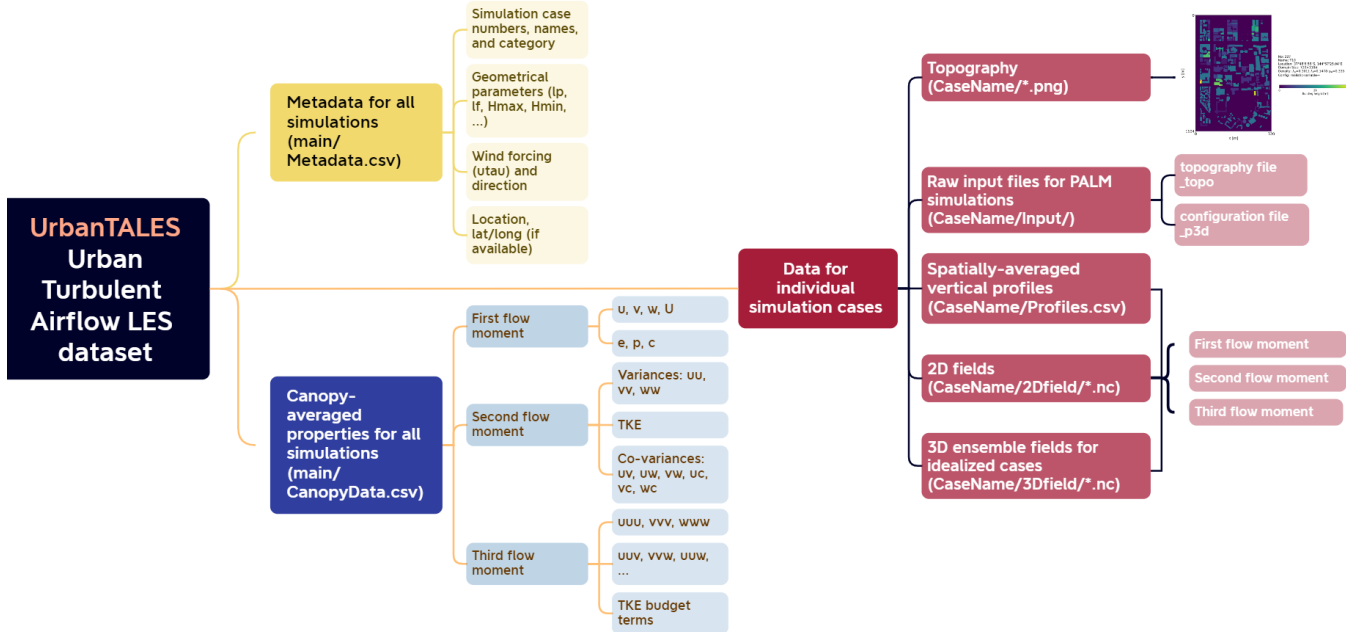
UrbanTALES
Urban Turbulent Airflow LES dataset

Metadata for all simulations (main/ Metadata.csv)

Simulation case numbers, names, and category

Geometrical parameters (lp, lf, Hmax, Hmin, ...)

Wind forcing (utau) and direction

Location, lat/long (if available)

Canopy-averaged properties for all simulations (main/ CanopyData.csv)

First flow moment

u, v, w, U

e, p, c

Second flow moment

Variances: uu, vv, ww

TKE

Co-variances: uv, uw, vw, uc, vc, wc

Third flow moment

uuu, vvv, www

uuv, vvw, uuw, ...

TKE budget terms

Data for individual simulation cases

Topography (CaseName/*.png)

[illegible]

Raw input files for PALM simulations (CaseName/Input/)

topography file _topo

configuration file _p3d

Spatially-averaged vertical profiles (CaseName/Profiles.csv)

2D fields (CaseName/2Dfield/*.nc)

First flow moment

Second flow moment

Third flow moment

3D ensemble fields for idealized cases (CaseName/3Dfield/*.nc)